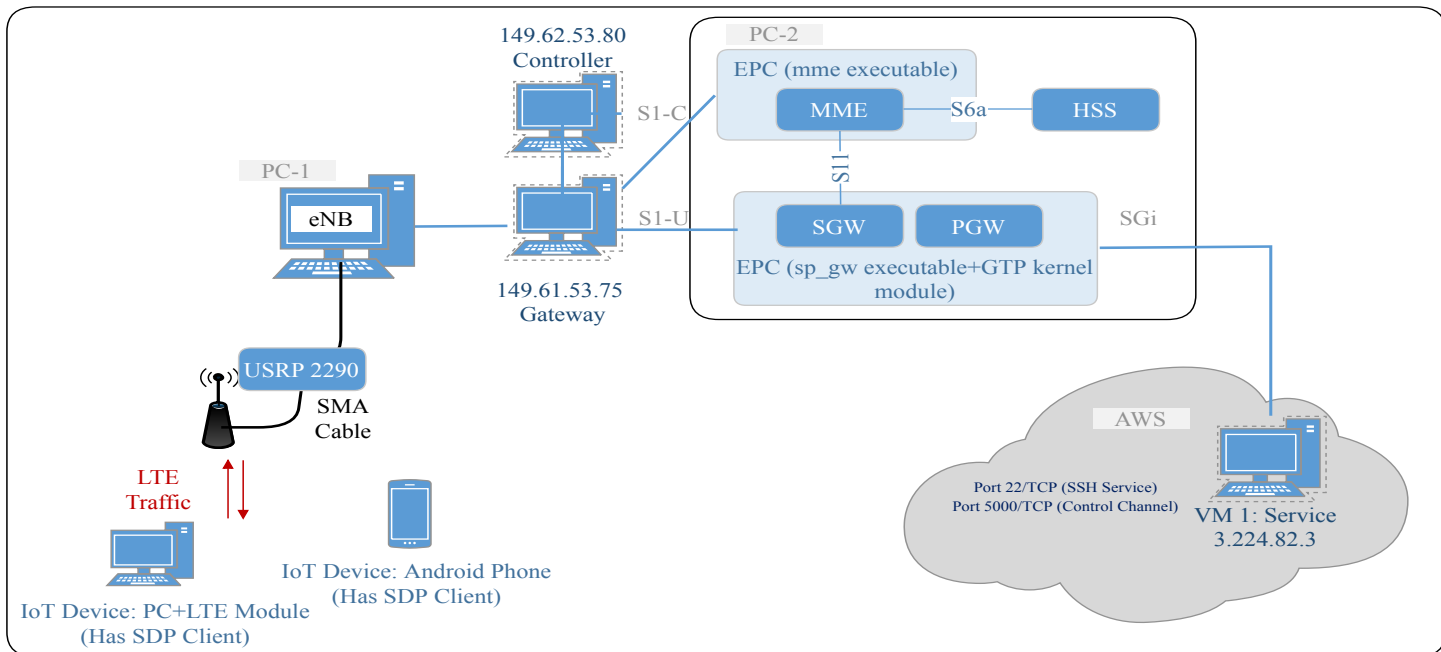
149.62.53.80
Controller

PC-2

EPC (mme executable)

MME

S6a

HSS

S1-C

S11

PC-1

eNB

S1-U

SGW

PGW

SGi

EPC (sp_gw executable+GTP kernel module)

149.61.53.75
Gateway

USRP 2290

SMA Cable

AWS

LTE Traffic

Port 22/TCP (SSH Service)
Port 5000/TCP (Control Channel)

VM 1: Service
3.224.82.3

IoT Device: Android Phone
(Has SDP Client)

IoT Device: PC+LTE Module
(Has SDP Client)